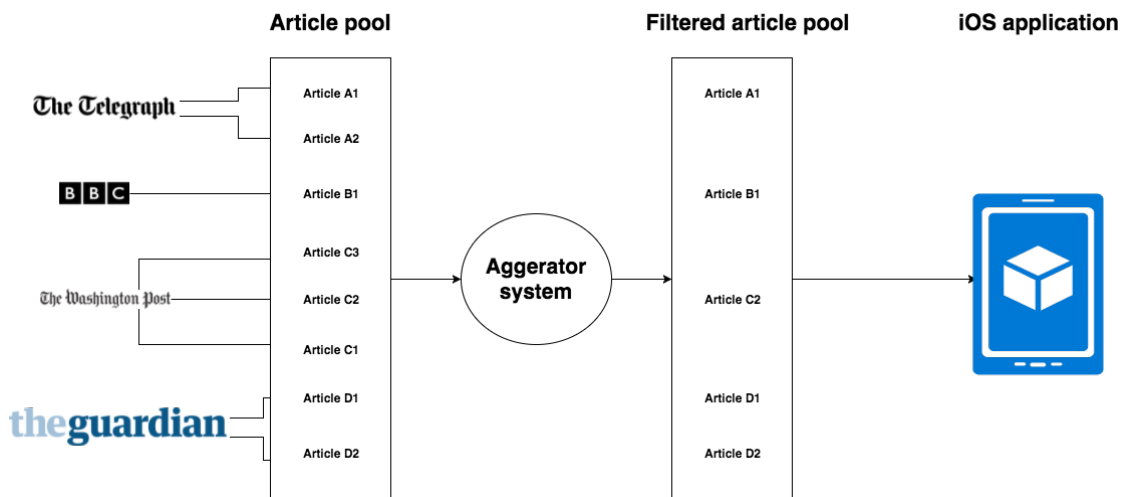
Article pool

Filtered article pool

iOS application

The Telegraph

BBC

The Washington Post

theguardian

Article A1

Article A2

Article B1

Article C3

Article C2

Article C1

Article D1

Article D2

Aggerator system

Article A1

Article B1

Article C2

Article D1

Article D2